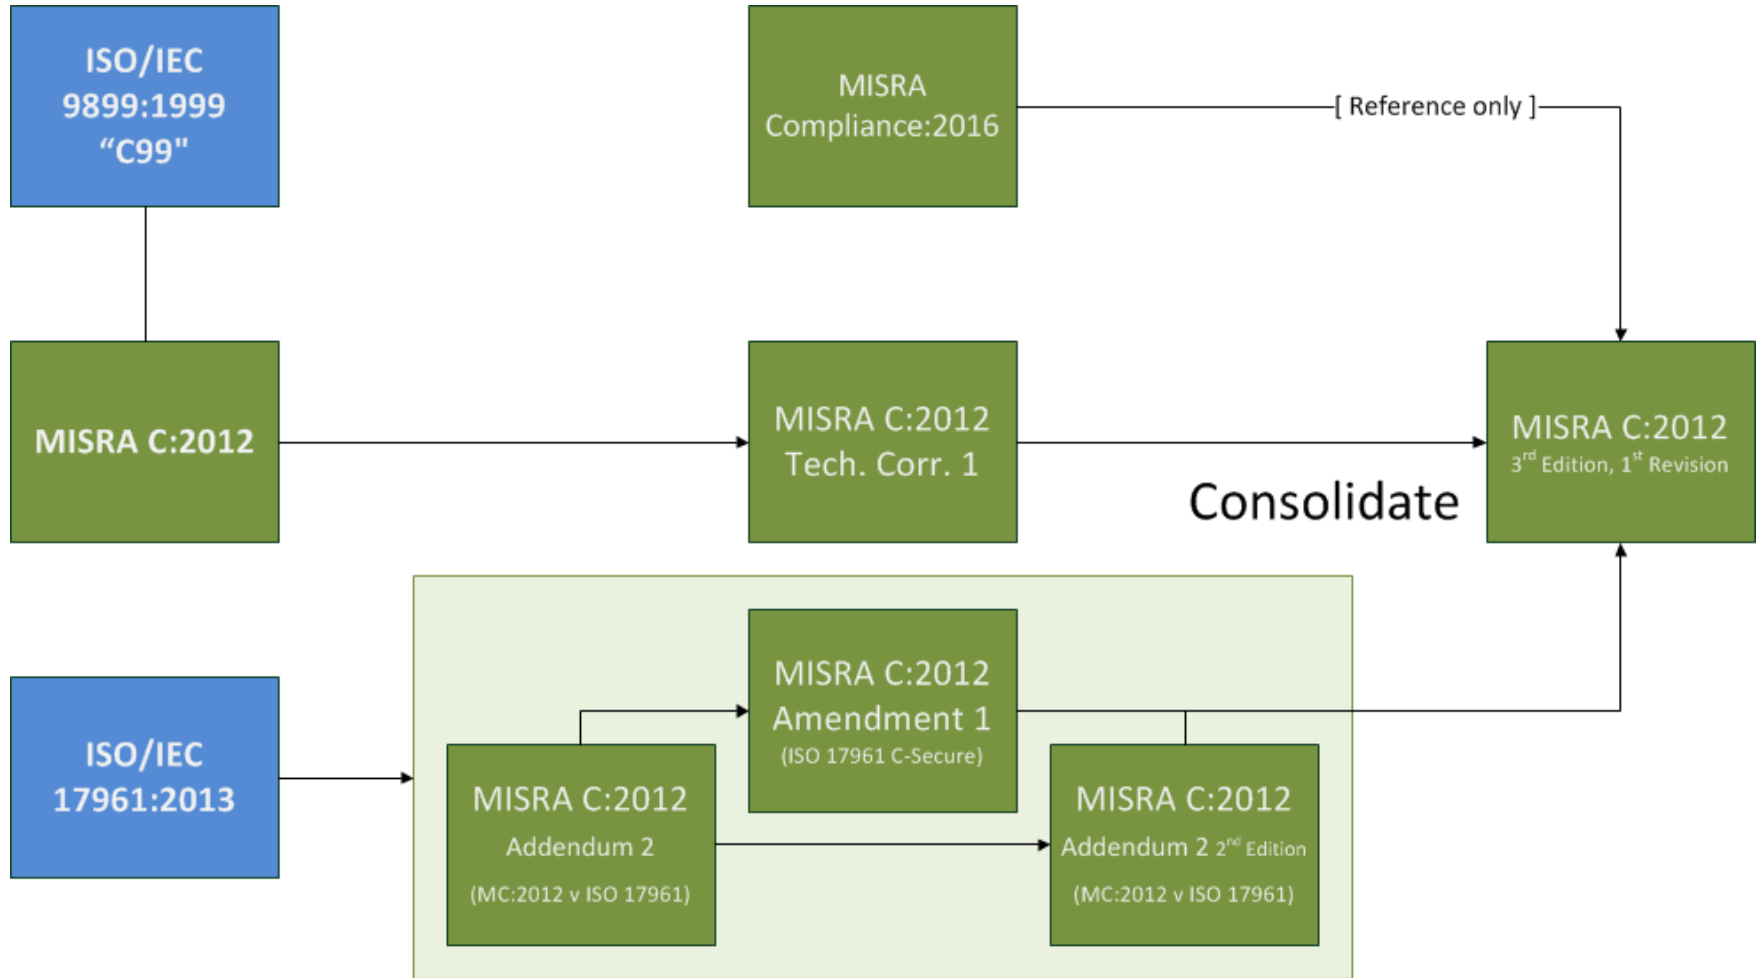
ISO/IEC 9899:1999 “C99"

MISRA Compliance:2016

[ Reference only ]

MISRA C:2012

MISRA C:2012 Tech. Corr. 1

Consolidate

MISRA C:2012
3$^{rd}$ Edition, 1$^{st}$ Revision

ISO/IEC 17961:2013

MISRA C:2012 Amendment 1
(ISO 17961 C-Secure)

MISRA C:2012
Addendum 2
(MC:2012 v ISO 17961)

MISRA C:2012
Addendum 2 2$^{nd}$ Edition
(MC:2012 v ISO 17961)